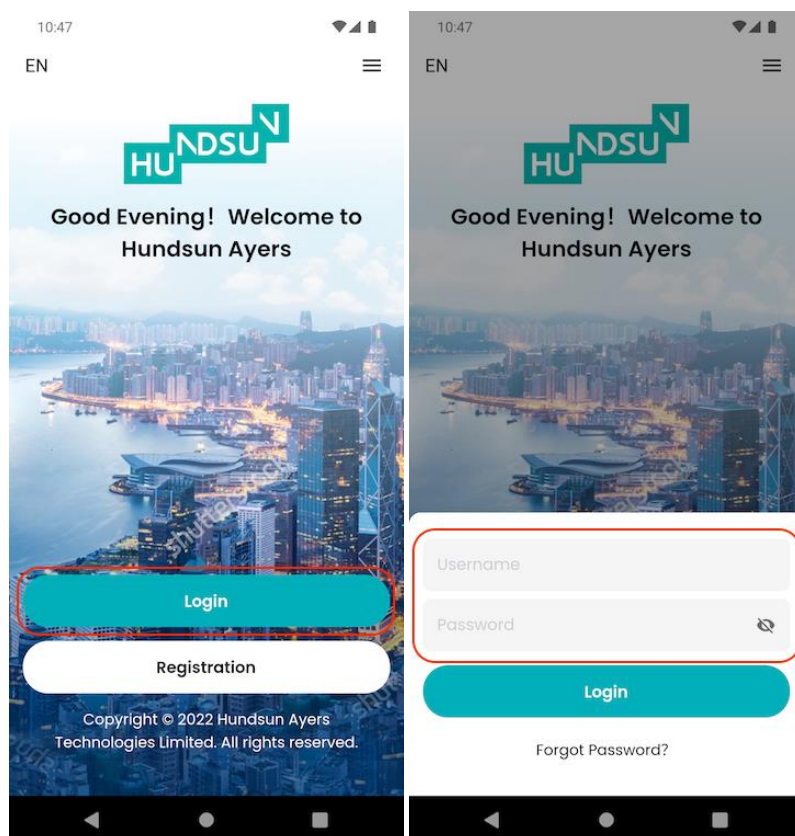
10:47

EN

HUNDSUN

Good Evening! Welcome to Hundsun Ayers

Login

Registration

Copyright © 2022 Hundsun Ayers Technologies Limited. All rights reserved.

10:47

EN

HUNDSUN

Good Evening! Welcome to Hundsun Ayers

Username

Password

Login

Forgot Password?